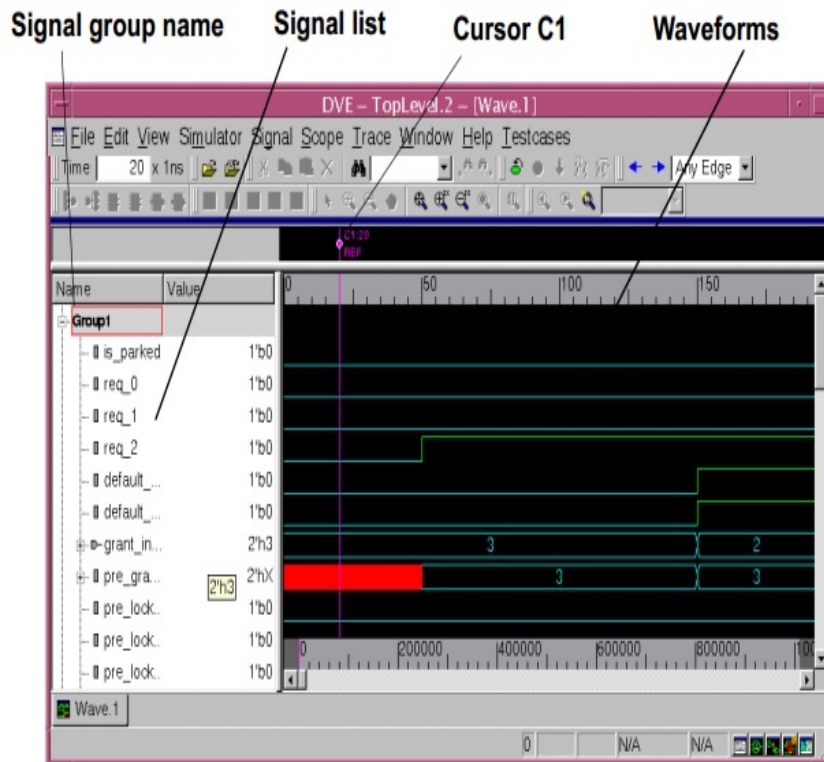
Signal group name
Signal list
Cursor C1
Waveforms

DVE – TopLevel.2 – [Wave.1]

File Edit View Simulator Signal Scope Trace Window Help Testcases

Time 20 x 1ns

Any Edge

C1:20
REF

Name Value

0 50 100 150

Group1

is_parked 1'b0
req_0 1'b0
req_1 1'b0
req_2 1'b0
default_... 1'b0
default_... 1'b0
grant_in... 2'h3
pre_gra... 2'hX
pre_lock.. 1'b0
pre_lock.. 1'b0
pre_lock.. 1'b0

2'h3

3 2
3 3

0 200000 400000 600000 800000 10

Wave.1

0 N/A N/A